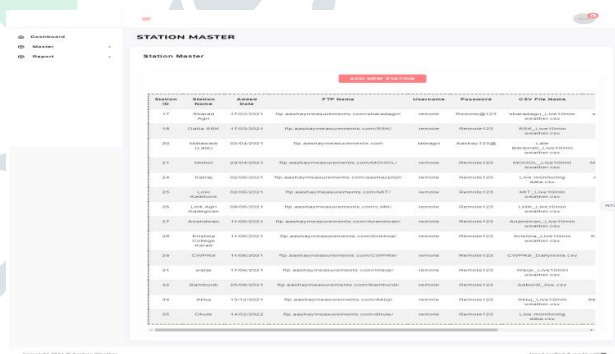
Dashboard
Master
Report

STATION MASTER

Station Master

ADD NEW STATION

| Station ID | Station Name | Added Date | FTP Name | Username | Password | CSV File Name |
|---|---|---|---|---|---|---|
| 17 | Sharad Agri | 17/03/2021 | ftp.aashaymeasurements.com/sharadagri/ | remote | Remote@123 | sharadagri_Live10min weather.csv |
| 19 | Datta SSK | 17/03/2021 | ftp.aashaymeasurements.com/SSK/ | remote | Remote123 | SSK_Live10min weather.csv |
| 20 | Malegaon (LABI) | 03/04/2021 | ftp.aashaymeasurements.com | labagri | Aashay123@ | Lab Baramati_Live10min weather.csv |
| 21 | Mohol | 29/04/2021 | ftp.aashaymeasurements.com/MOHOL/ | remote | Remote123 | MOHOL_Live10min weather.csv |
| 24 | Hatraj | 02/05/2021 | ftp.aashaymeasurements.com/aashayprim | remote | Remote123 | Live monitoring data.csv |
| 25 | Loni Kalbhor | 02/05/2021 | ftp.aashaymeasurements.com/MIT/ | remote | Remote123 | MIT_Live10min weather.csv |
| 26 | Link Agri Kadegaon | 08/05/2021 | ftp.aashaymeasurements.com/LNK/ | remote | Remote123 | LNK_Live10min weather.csv |
| 27 | Anandwan | 11/05/2021 | ftp.aashaymeasurements.com/Anandwan/ | remote | Remote123 | Anandwan_Live10min weather.csv |
| 28 | Krishna College Karad | 11/05/2021 | ftp.aashaymeasurements.com/Krishna/ | remote | Remote123 | Krishna_Live10min weather.csv |
| 29 | CWPRS | 11/05/2021 | ftp.aashaymeasurements.com/CWPRS/ | remote | Remote123 | CWPRS_Dailydata.csv |
| 31 | Waije | 17/06/2021 | ftp.aashaymeasurements.com/Waije/ | remote | Remote123 | Waije_Live10min weather.csv |
| 32 | Bambudri | 25/08/2021 | ftp.aashaymeasurements.com/bambudri | remote | Remote123 | bamburdi_list.csv |
| 34 | Akluj | 13/12/2021 | ftp.aashaymeasurements.com/Akluj/ | remote | Remote123 | Akluj_Live10min weather.csv |
| 35 | Dhule | 14/02/2022 | ftp.aashaymeasurements.com/dhule/ | remote | Remote123 | Live monitoring data.csv |